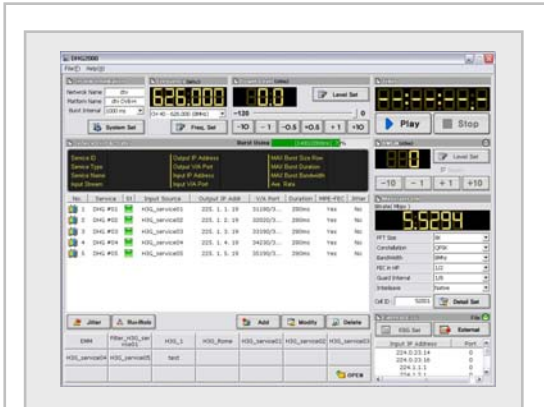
DHG2000

File(F) Help(H)

Network Name: dtv
Platform Name: dtv DVB-H
Burst Interval: 1000 ms

System Set

626.000

CH 40 - 626.000 (8MHz)

Freq. Set

0.0

-120

Level Set

-10 -1 -0.5 +0.5 +1 +10

Play

Stop

Burst Usage

Service ID
Service Type
Service Name
Input Stream

Output IP Address
Output V/A Port
Input IP Address
Input V/A Port

MAX Burst Size Row
MAX Burst Duration
MAX Burst Bandwidth
Ave. Rate

| No. | Service | SI | Input Source | Output IP Addr | V/A Port | Duration | MPE-FEC | Jitter |
|---|---|---|---|---|---|---|---|---|
| 1 | DHG #01 | | H3G_service01 | 225. 1. 1. 19 | 31190/3... | 280ms | Yes | No |
| 2 | DHG #02 | | H3G_service02 | 225. 1. 2. 19 | 32020/3... | 280ms | Yes | No |
| 3 | DHG #03 | | H3G_service03 | 225. 1. 3. 19 | 33190/3... | 280ms | Yes | No |
| 4 | DHG #04 | | H3G_service04 | 225. 1. 4. 19 | 34230/3... | 280ms | Yes | No |
| 5 | DHG #05 | | H3G_service05 | 225. 1. 5. 19 | 35190/3... | 280ms | Yes | No |

0.0

Level Set

-10 -1 +1 +10

5.5294

FFT Size 8K
Constellation QPSK
Bandwidth 8MHz
FEC in HP 1/2
Guard Interval 1/8
Interleave Native

Cell ID 50001

Detail Set

Jitter

Run Mode

Add

Modify

Delete

| EMM | Filter_H3G_service01 | H3G_1 | H3G_Rome | H3G_service01 | H3G_service02 | H3G_service03 |
|---|---|---|---|---|---|---|
| H3G_service04 | H3G_service05 | test | | | | |

OPEN

ESG Set

External

| Input IP Address | Port |
|---|---|
| 224.0.23.14 | 0 |
| 224.0.23.16 | 0 |
| 224.1.1.1 | 0 |
| 224.1.1.1 | 0 |